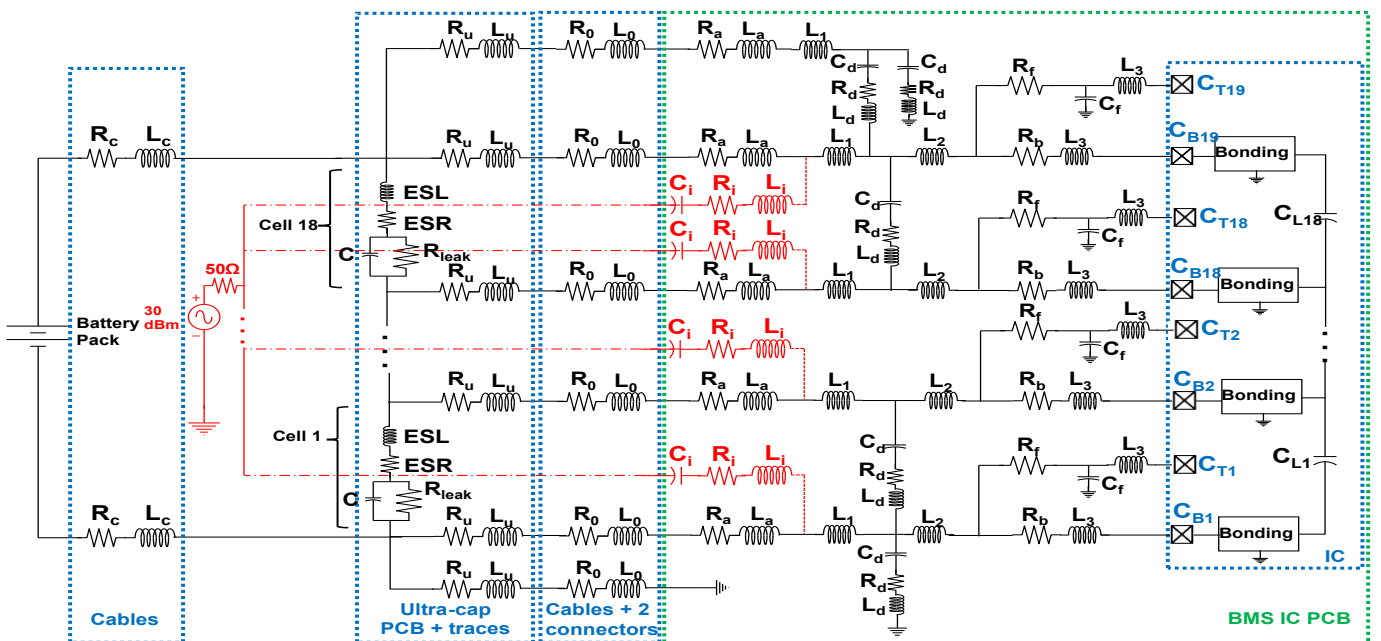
$R_u$ $L_u$ $R_0$ $L_0$ $R_a$ $L_a$ $L_1$ $C_d$ $R_d$ $L_d$ $C_d$ $R_d$ $L_d$ $R_f$ $L_3$ $C_f$ $C_{T19}$

$R_c$ $L_c$ $R_u$ $L_u$ $R_0$ $L_0$ $R_a$ $L_a$ $L_1$ $L_2$ $R_b$ $L_3$ $C_{B19}$ Bonding

Cell 18 ESL ESR C $R_{leak}$ $C_i$ $R_i$ $L_i$ $C_i$ $R_i$ $L_i$ $C_d$ $R_d$ $L_d$ $R_f$ $L_3$ $C_f$ $C_{T18}$ $C_{L18}$

50Ω

$R_u$ $L_u$ $R_0$ $L_0$ $R_a$ $L_a$ $L_1$ $L_2$ $R_b$ $L_3$ $C_{B18}$ Bonding

30 dBm

Battery Pack

$C_i$ $R_i$ $L_i$ $R_f$ $L_3$ $C_f$ $C_{T2}$

$R_u$ $L_u$ $R_0$ $L_0$ $R_a$ $L_a$ $L_1$ $L_2$ $R_b$ $L_3$ $C_{B2}$ Bonding

Cell 1 ESL ESR C $R_{leak}$ $C_i$ $R_i$ $L_i$ $C_d$ $R_d$ $L_d$ $R_f$ $L_3$ $C_f$ $C_{T1}$ $C_{L1}$

$R_c$ $L_c$ $R_u$ $L_u$ $R_0$ $L_0$ $R_a$ $L_a$ $L_1$ $L_2$ $R_b$ $L_3$ $C_{B1}$ Bonding

$R_u$ $L_u$ $R_0$ $L_0$ $C_d$ $R_d$ $L_d$ IC

Cables

Ultra-cap PCB + traces

Cables + 2 connectors

BMS IC PCB